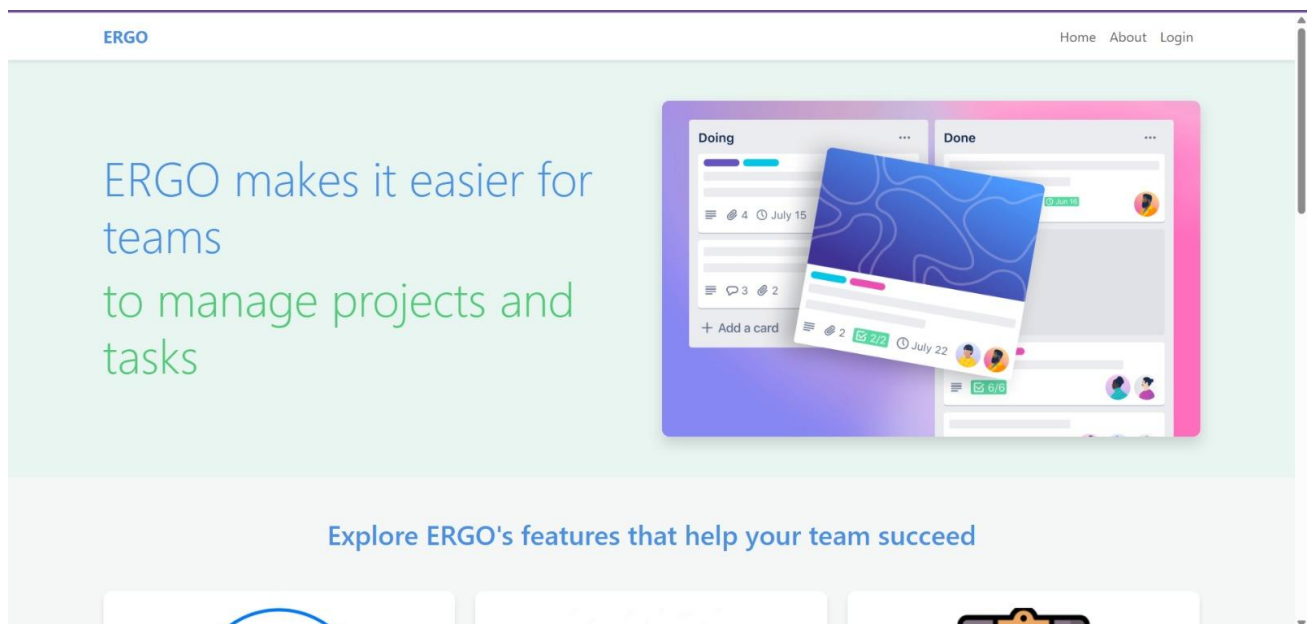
ERGO

Home About Login

ERGO makes it easier for teams

to manage projects and tasks

Doing ···

4 July 15

3 2

+ Add a card

Done ···

Jun 16

2 2/2 July 22

6/6

Explore ERGO's features that help your team succeed